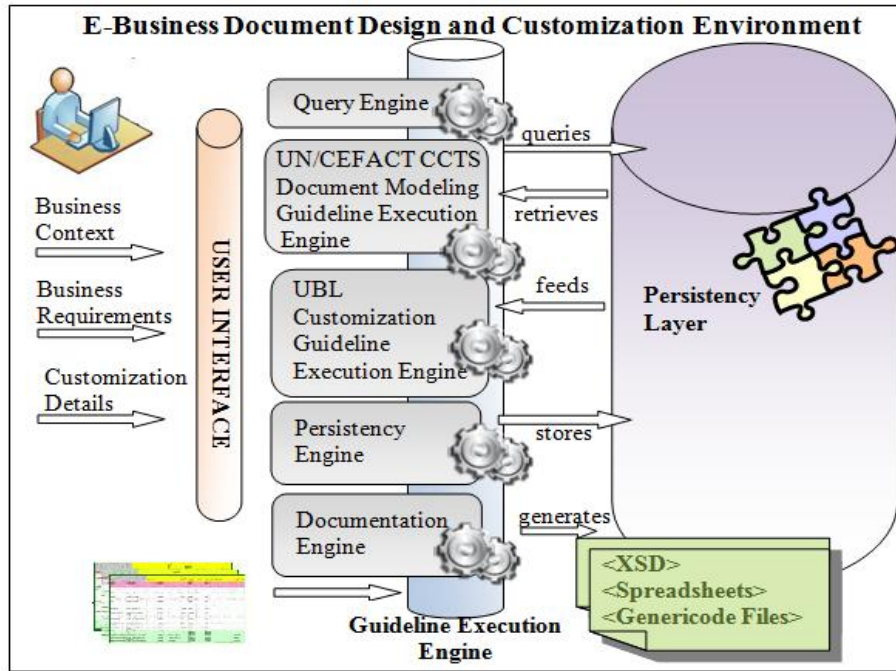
E-Business Document Design and Customization Environment

Business Context

Business Requirements

Customization Details

USER INTERFACE

Query Engine

UN/CEFACT CCTS Document Modeling Guideline Execution Engine

UBL Customization Guideline Execution Engine

Persistency Engine

Documentation Engine

Guideline Execution Engine

queries

retrieves

feeds

stores

generates

Persistency Layer

<XSD>
<Spreadsheets>
<Genericode Files>